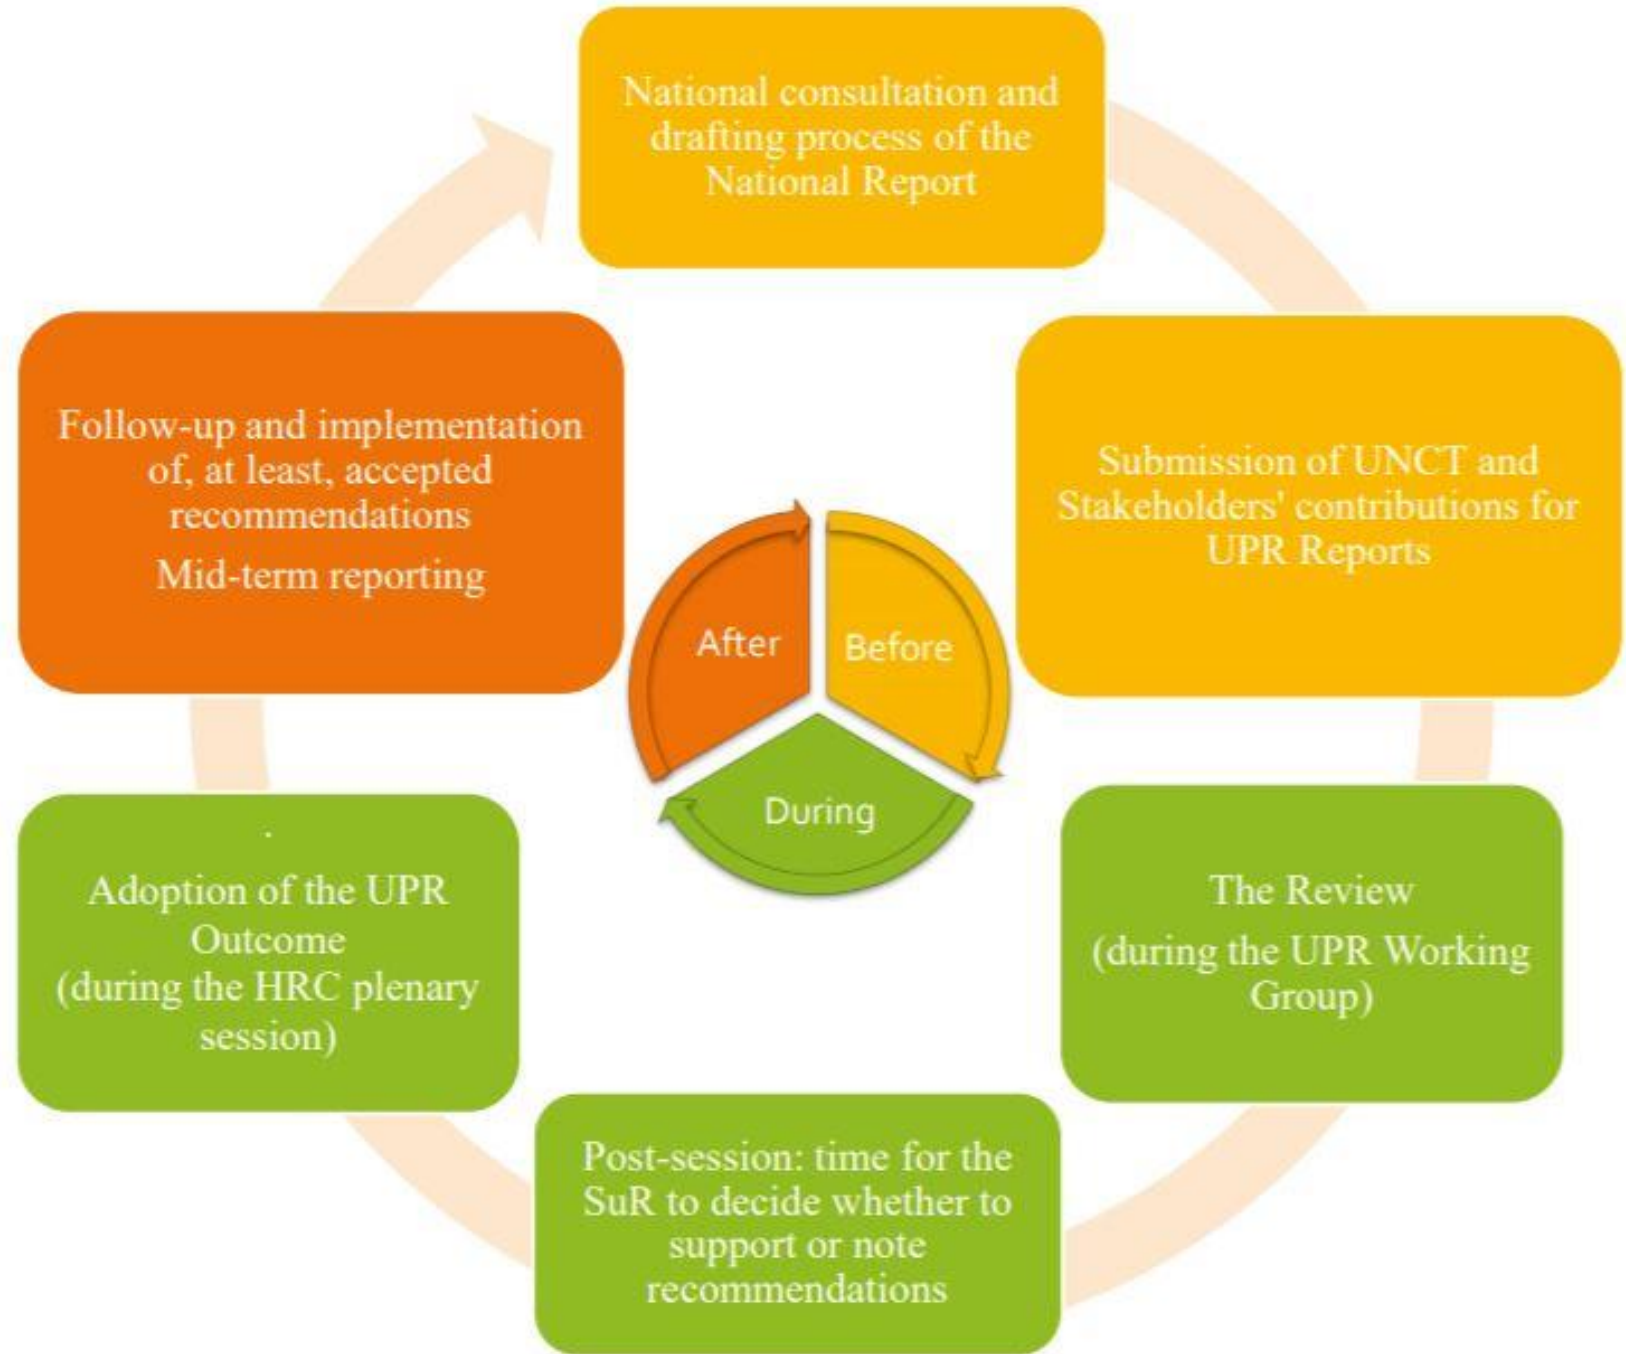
National consultation and drafting process of the National Report

Submission of UNCT and Stakeholders' contributions for UPR Reports

The Review
(during the UPR Working Group)

Post-session: time for the SuR to decide whether to support or note recommendations

.
Adoption of the UPR Outcome
(during the HRC plenary session)

Follow-up and implementation of, at least, accepted recommendations
Mid-term reporting

After

Before

During